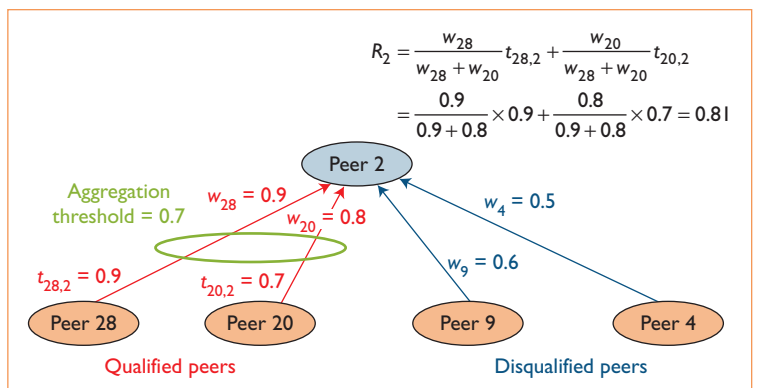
$R_2 = \frac{w_{28}}{w_{28}+w_{20}} t_{28,2} + \frac{w_{20}}{w_{28}+w_{20}} t_{20,2}$

$= \frac{0.9}{0.9+0.8} \times 0.9 + \frac{0.8}{0.9+0.8} \times 0.7 = 0.81$

Peer 2

Aggregation threshold = 0.7

$w_{28} = 0.9$

$w_{20} = 0.8$

$w_4 = 0.5$

$w_9 = 0.6$

$t_{28,2} = 0.9$

$t_{20,2} = 0.7$

Peer 28

Peer 20

Peer 9

Peer 4

Qualified peers

Disqualified peers